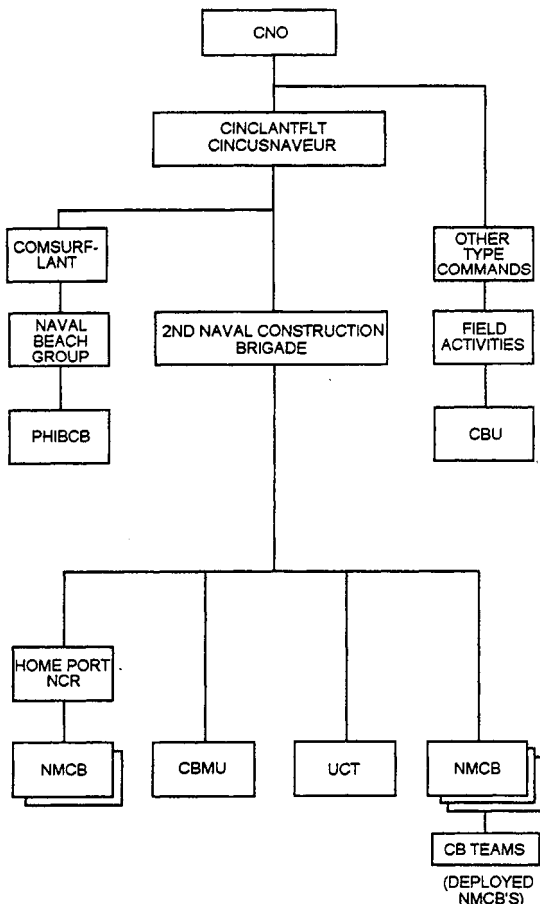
CNO

CINCLANTFLT
CINCUSNAVEUR

COMSURF-
LANT

NAVAL
BEACH
GROUP

PHIBCB

2ND NAVAL CONSTRUCTION
BRIGADE

OTHER
TYPE
COMMANDS

FIELD
ACTIVITIES

CBU

HOME PORT
NCR

NMCB

CBMU

UCT

NMCB

CB TEAMS

(DEPLOYED
NMCB'S)